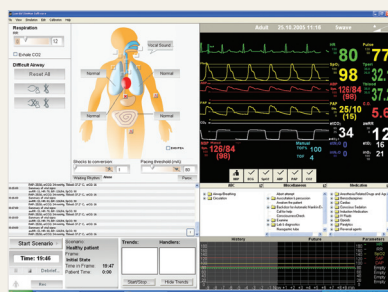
Respiration
12
Exhale CO2
Difficult Airway
Reset All
Normal
Normal
Normal
Normal
Normal
Normal
Start Scenario
Time: 10:46
Healthy patient
Initial State
10:47
0:00
Trends:
Handlers:
Start/Stop
Hide Trends
Adult
25.10.2005 11:18
80
98
126/84
(98)
25/10
(15)
34
4
History
Future
Parameters